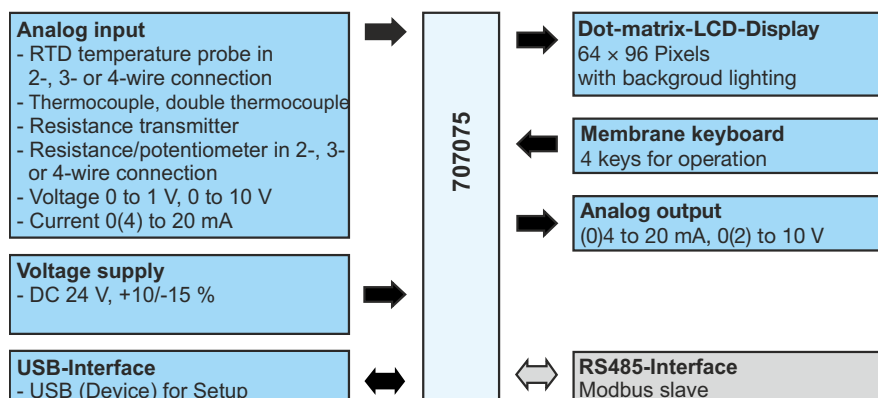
Analog input
- RTD temperature probe in 2-, 3- or 4-wire connection
- Thermocouple, double thermocouple
- Resistance transmitter
- Resistance/potentiometer in 2-, 3- or 4-wire connection
- Voltage 0 to 1 V, 0 to 10 V
- Current 0(4) to 20 mA

Voltage supply
- DC 24 V, +10/-15 %

USB-Interface
- USB (Device) for Setup

707075

Dot-matrix-LCD-Display
64 × 96 Pixels
with backgroud lighting

Membrane keyboard
4 keys for operation

Analog output
(0)4 to 20 mA, 0(2) to 10 V

RS485-Interface
Modbus slave